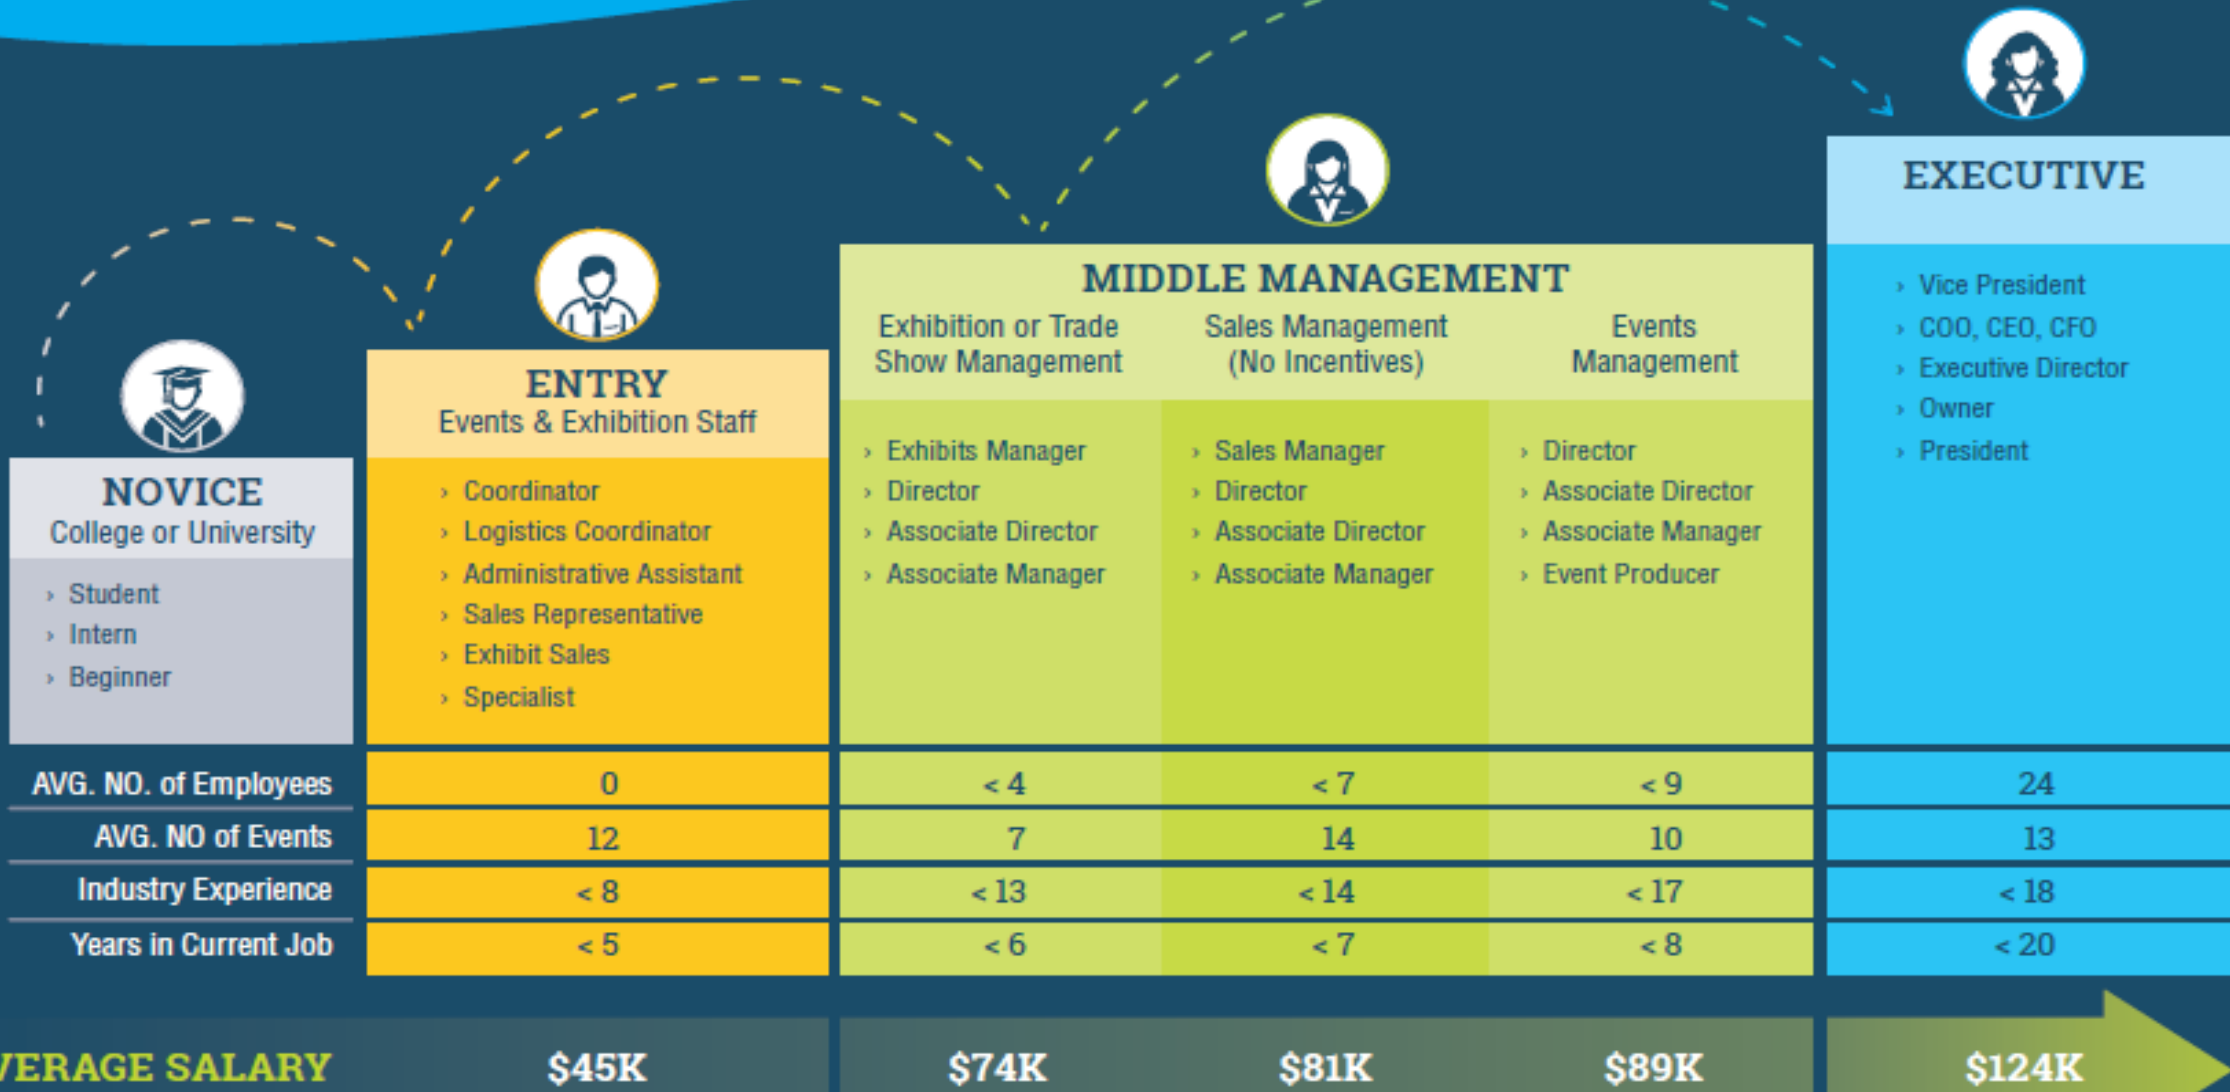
NOVICE
College or University

› Student
› Intern
› Beginner

ENTRY
Events & Exhibition Staff

› Coordinator
› Logistics Coordinator
› Administrative Assistant
› Sales Representative
› Exhibit Sales
› Specialist

MIDDLE MANAGEMENT

Exhibition or Trade Show Management

› Exhibits Manager
› Director
› Associate Director
› Associate Manager

Sales Management (No Incentives)

› Sales Manager
› Director
› Associate Director
› Associate Manager

Events Management

› Director
› Associate Director
› Associate Manager
› Event Producer

EXECUTIVE

› Vice President
› COO, CEO, CFO
› Executive Director
› Owner
› President

| | | | | | |
|---|---|---|---|---|---|
| AVG. NO. of Employees | 0 | < 4 | < 7 | < 9 | 24 |
| AVG. NO of Events | 12 | 7 | 14 | 10 | 13 |
| Industry Experience | < 8 | < 13 | < 14 | < 17 | < 18 |
| Years in Current Job | < 5 | < 6 | < 7 | < 8 | < 20 |
| VERAGE SALARY | $45K | $74K | $81K | $89K | $124K |